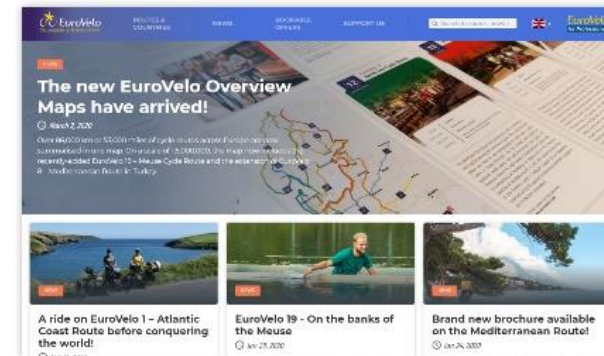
EuroVelo

ROUTES & COUNTRIES

NEWS

RESPONSIBLE OFFICES

SUPPORT US

Search for routes, news...

EuroVelo

NEWS

The new EuroVelo Overview Maps have arrived!

March 2, 2020

Over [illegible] or 53,000 miles of cycle routes across Europe are now summarised in one map. On a scale of 1:6,000,000, the map now includes the recently-added EuroVelo 19 – Meuse Cycle Route and the extension of EuroVelo 8 – Mediterranean Route in Turkey.

NEWS

A ride on EuroVelo 1 – Atlantic Coast Route before conquering the world!

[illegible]

NEWS

EuroVelo 19 - On the banks of the Meuse

Jun 23, 2020

NEWS

Brand new brochure available on the Mediterranean Route!

Jun 24, 2020